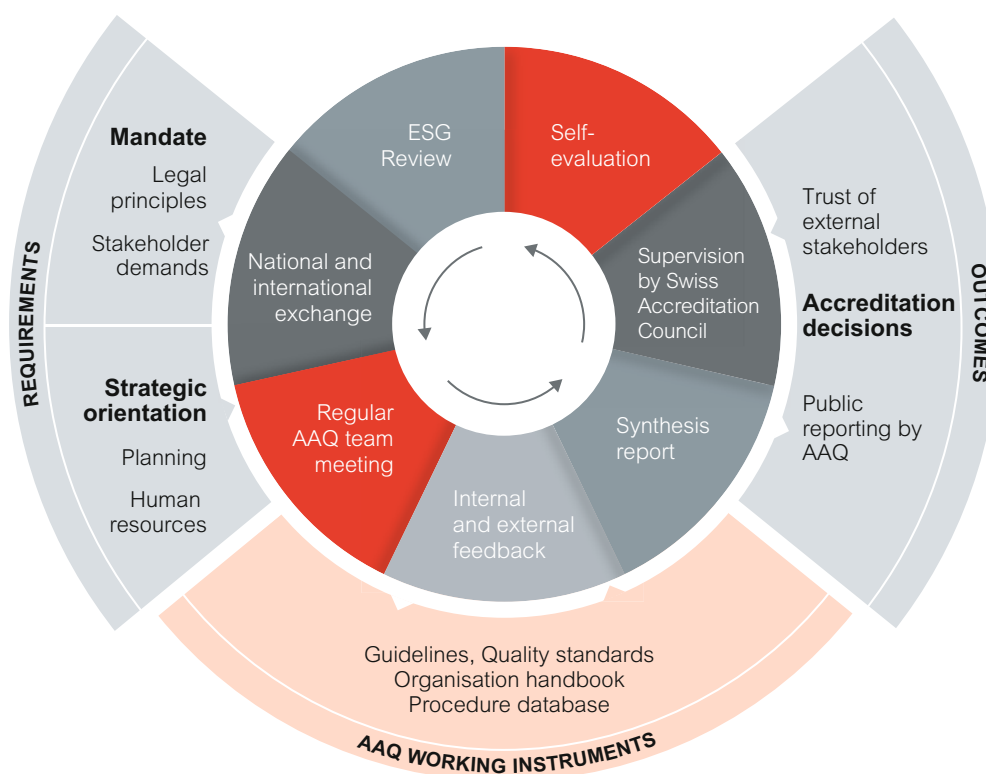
REQUIREMENTS

Mandate
Legal principles
Stakeholder demands

Strategic orientation
Planning
Human resources

ESG Review

Self-evaluation

Supervision by Swiss Accreditation Council

Synthesis report

Internal and external feedback

Regular AAQ team meeting

National and international exchange

OUTCOMES

Trust of external stakeholders

Accreditation decisions

Public reporting by AAQ

Guidelines, Quality standards
Organisation handbook
Procedure database

AAQ WORKING INSTRUMENTS